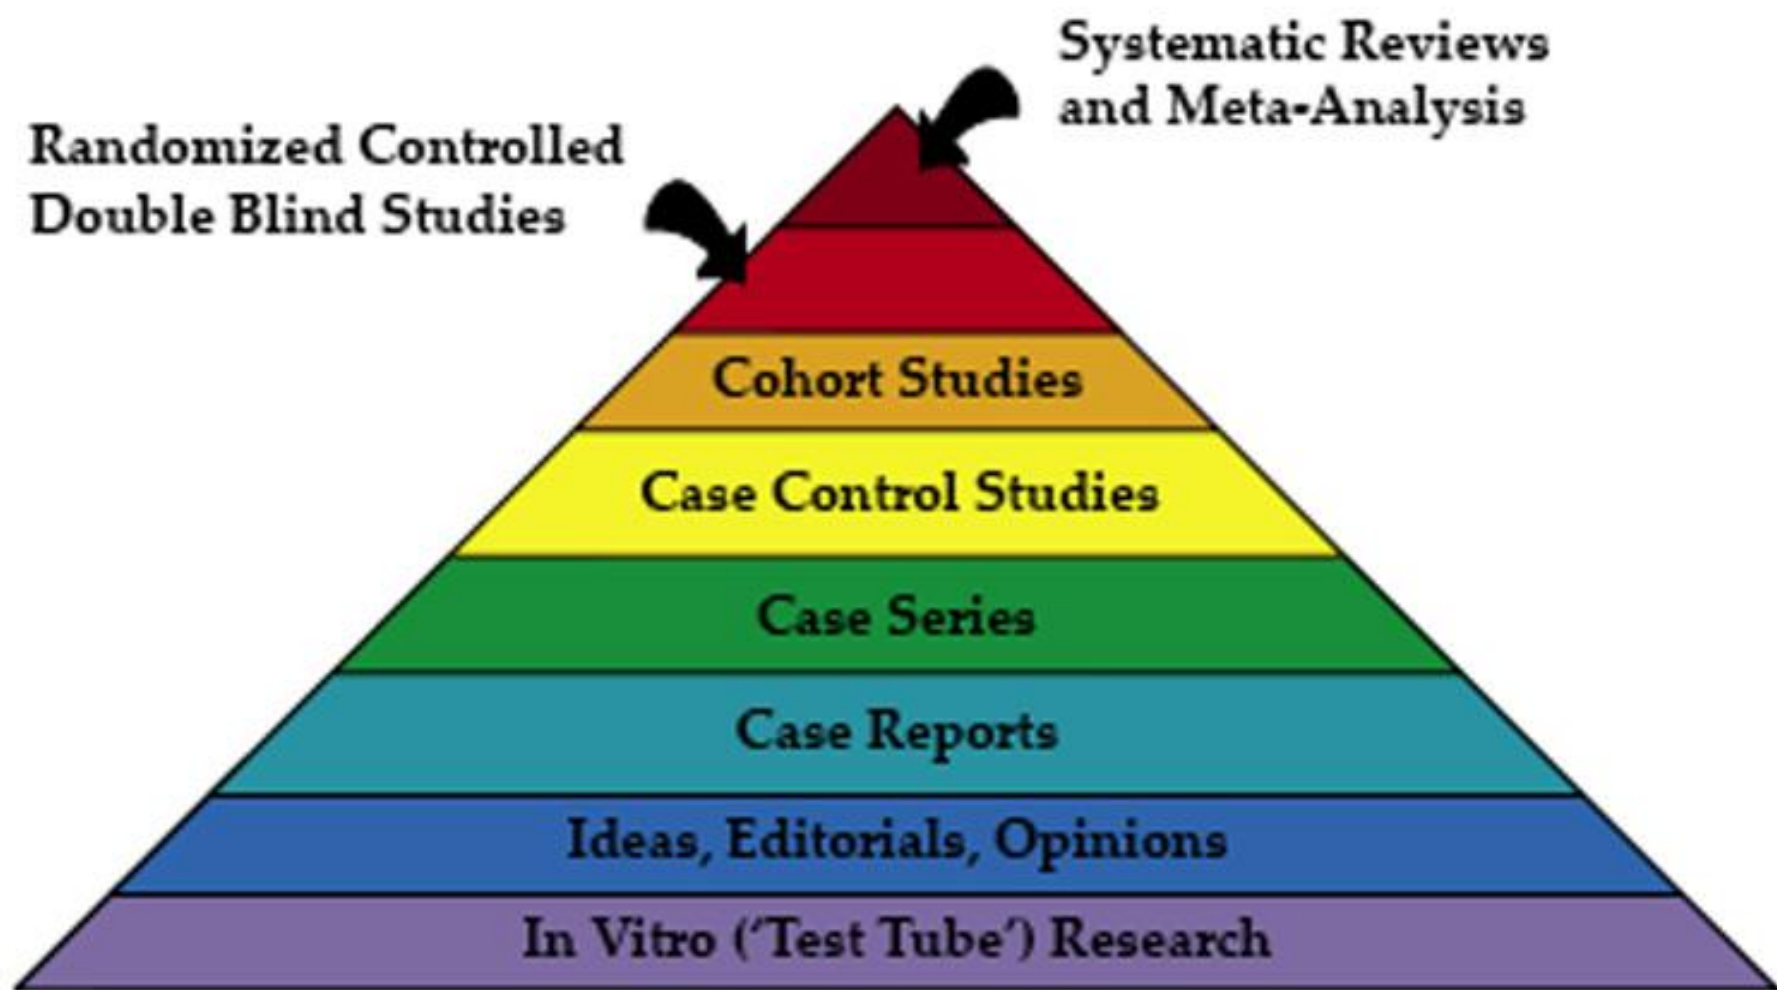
Systematic Reviews and Meta-Analysis

Randomized Controlled Double Blind Studies

Cohort Studies

Case Control Studies

Case Series

Case Reports

Ideas, Editorials, Opinions

In Vitro ('Test Tube') Research